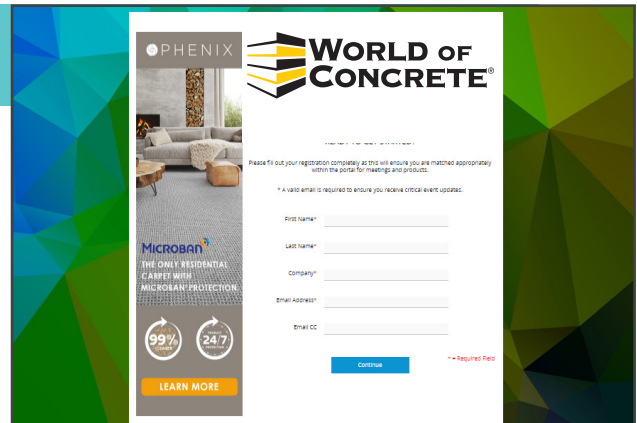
PHENIX

MICROBAN

THE ONLY RESIDENTIAL CARPET WITH MICROBAN PROTECTION

99%

24/7

LEARN MORE

WORLD OF CONCRETE®

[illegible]

Please fill out your registration completely as this will ensure you are matched appropriately within the portal for meetings and products.

* A valid email is required to ensure you receive critical event updates.

First Name*

Last Name*

Company*

Email Address*

Email CC

* = Required Field

Continue